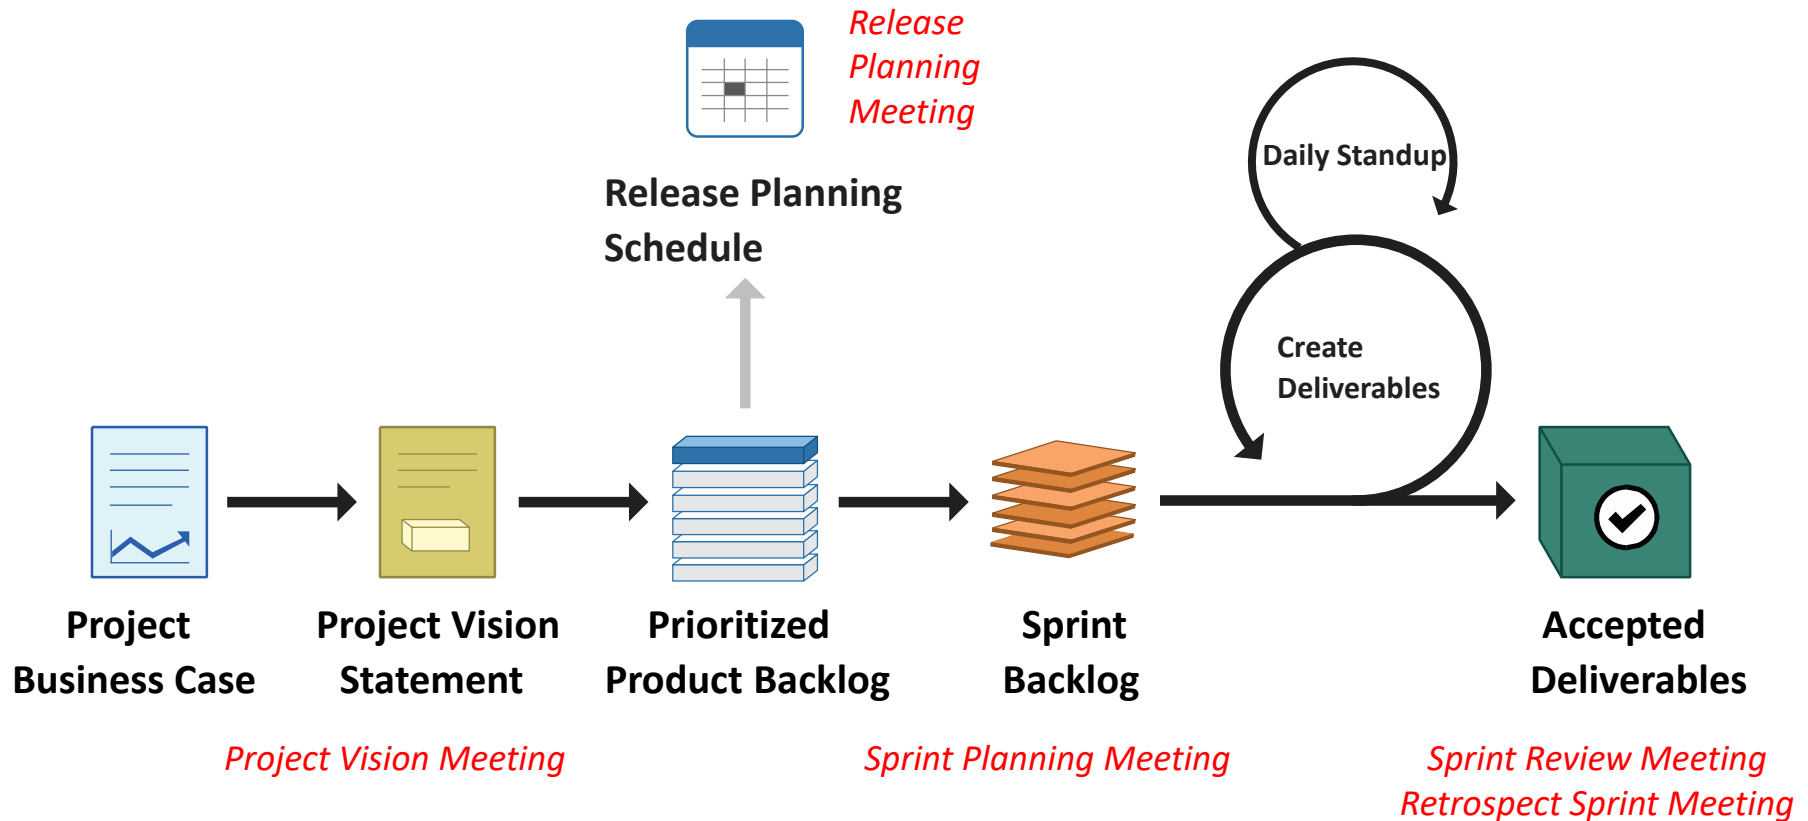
Release Planning Meeting

Release Planning Schedule

Daily Standup

Create Deliverables

Project Business Case

Project Vision Statement

Prioritized Product Backlog

Sprint Backlog

Accepted Deliverables

Project Vision Meeting

Sprint Planning Meeting

Sprint Review Meeting
Retrospect Sprint Meeting